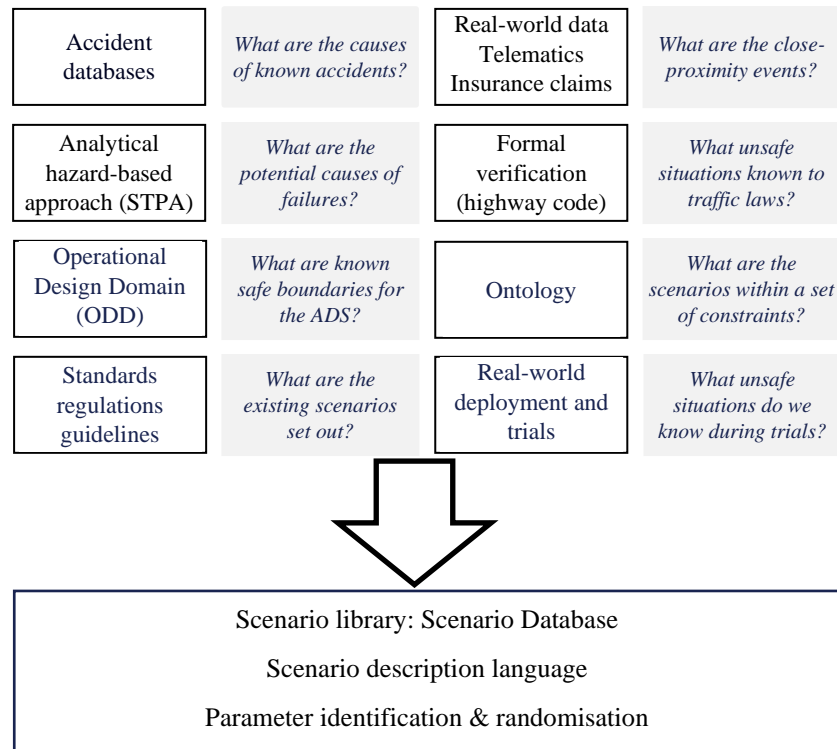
Accident databases

What are the causes of known accidents?

Real-world data Telematics Insurance claims

What are the close-proximity events?

Analytical hazard-based approach (STPA)

What are the potential causes of failures?

Formal verification (highway code)

What unsafe situations known to traffic laws?

Operational Design Domain (ODD)

What are known safe boundaries for the ADS?

Ontology

What are the scenarios within a set of constraints?

Standards regulations guidelines

What are the existing scenarios set out?

Real-world deployment and trials

What unsafe situations do we know during trials?

Scenario library: Scenario Database

Scenario description language

Parameter identification & randomisation